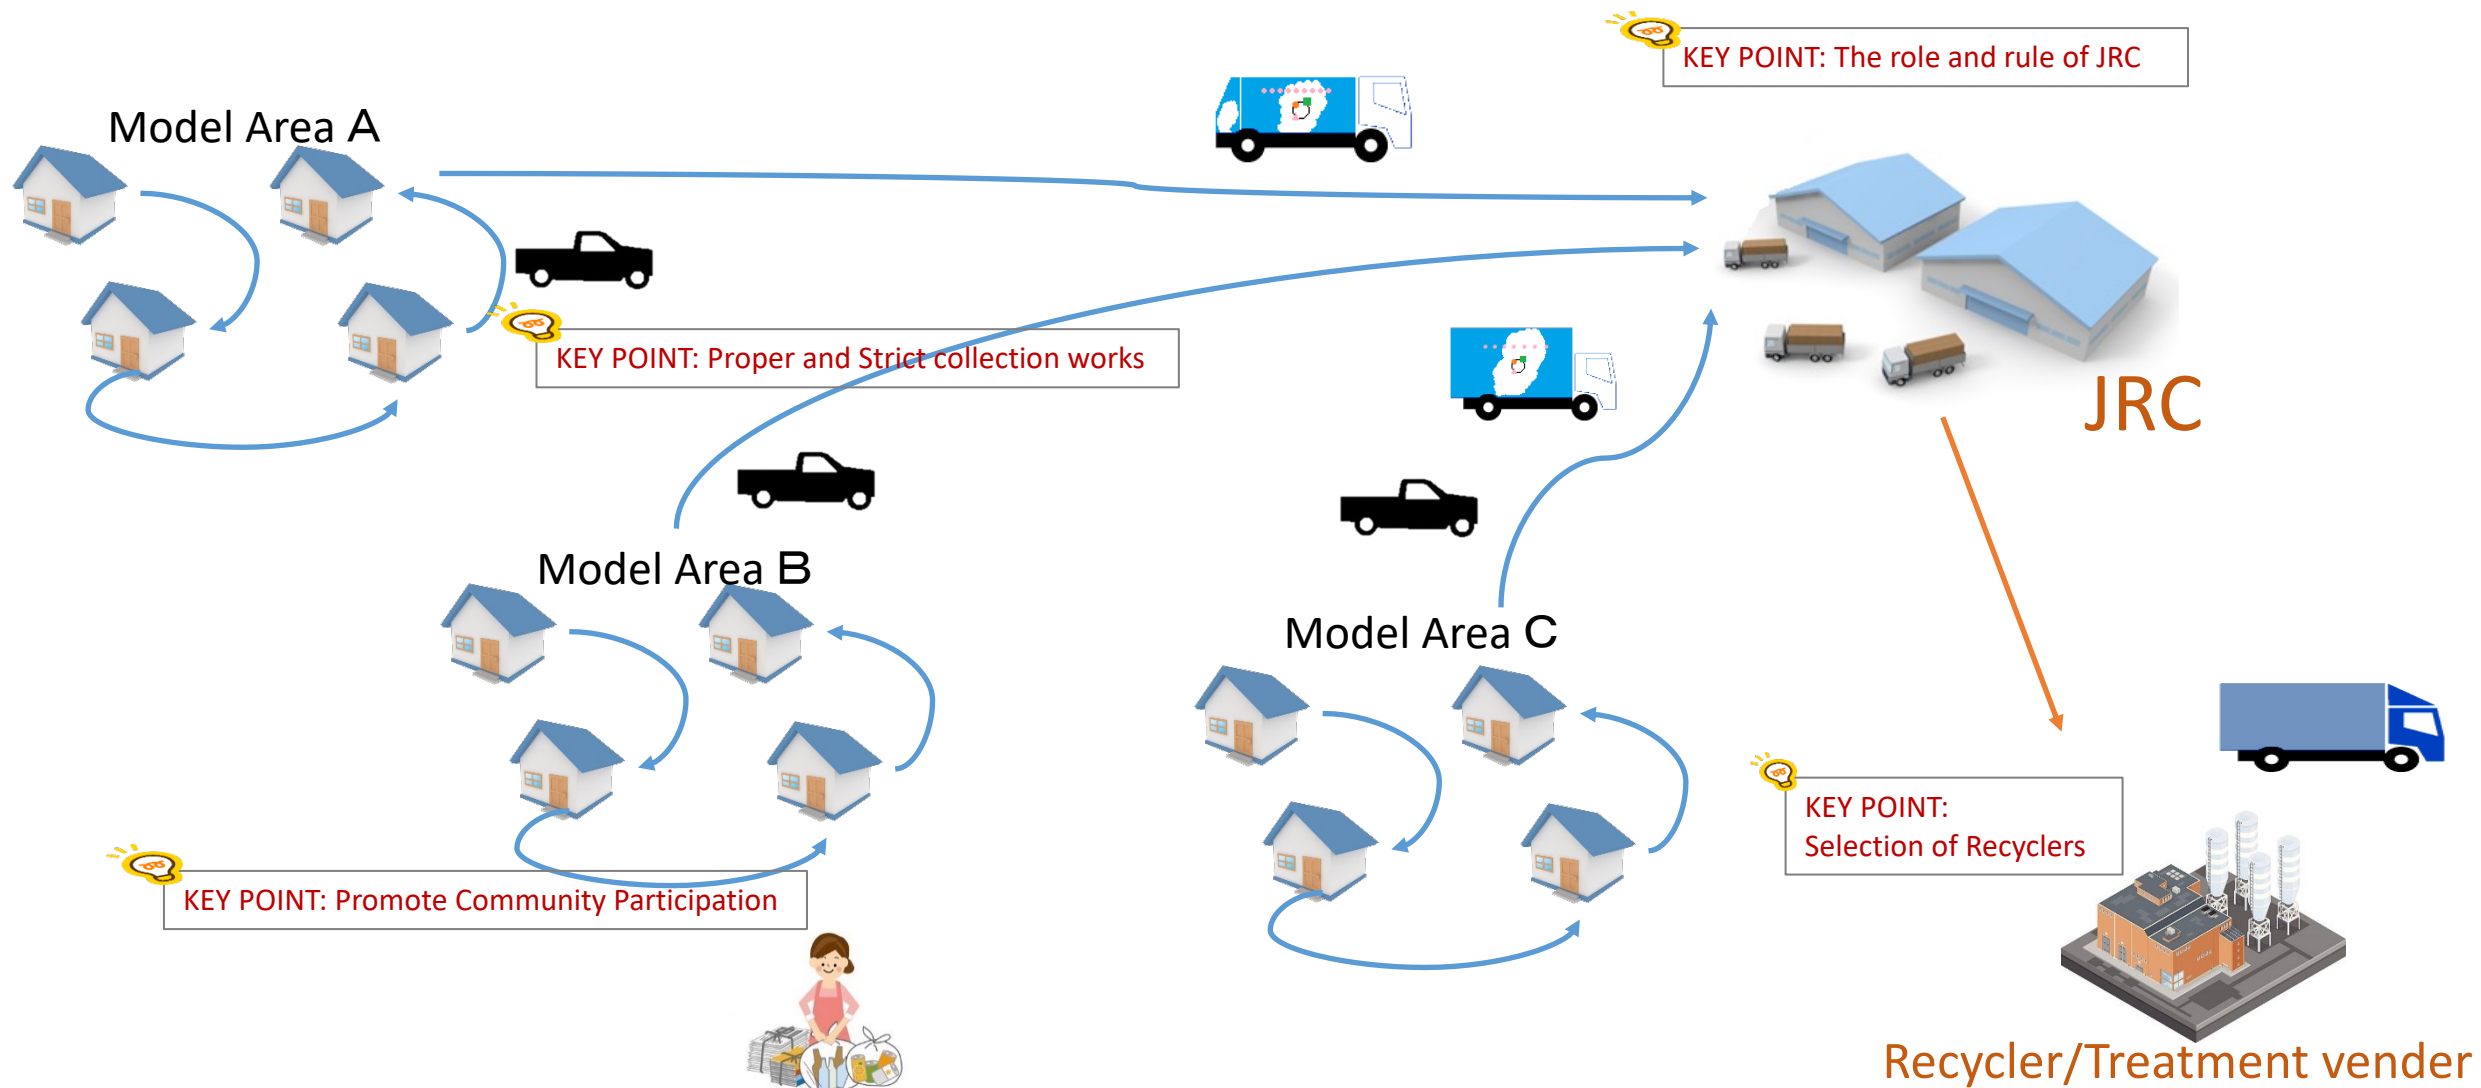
KEY POINT: The role and rule of JRC

Model Area A

KEY POINT: Proper and Strict collection works

JRC

Model Area B

Model Area C

KEY POINT: Selection of Recyclers

KEY POINT: Promote Community Participation

Recycler/Treatment vender